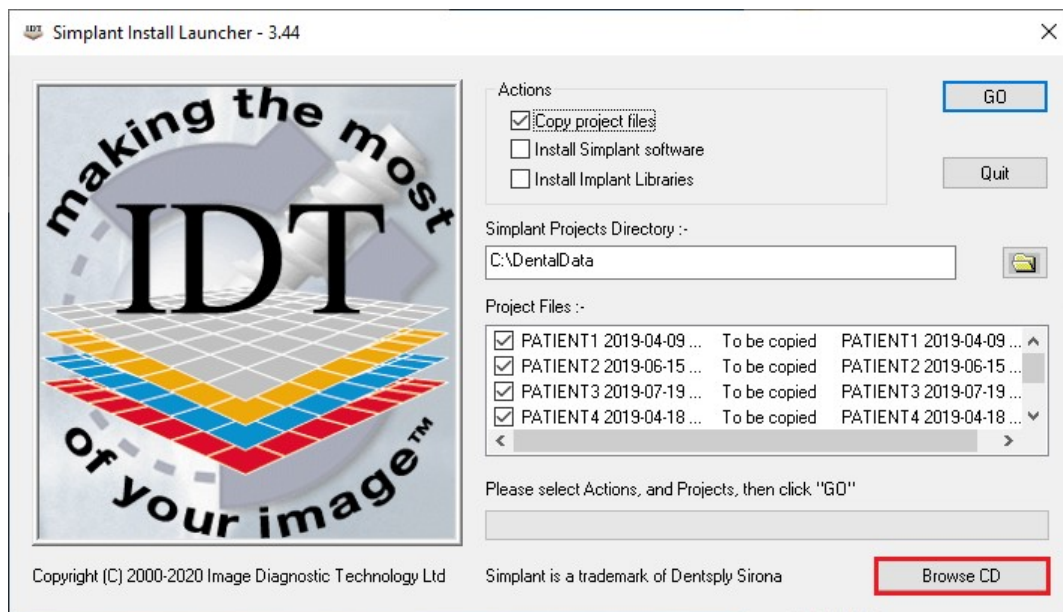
IDT Simplant Install Launcher - 3.44

making the most
IDT
of your image™

Actions
Copy project files
Install Simplant software
Install Implant Libraries

GO

Quit

Simplant Projects Directory :-
C:\DentalData

Project Files :-
| | | |
|---|---|---|
| PATIENT1 2019-04-09 ... | To be copied | PATIENT1 2019-04-09 ... |
| PATIENT2 2019-06-15 ... | To be copied | PATIENT2 2019-06-15 ... |
| PATIENT3 2019-07-19 ... | To be copied | PATIENT3 2019-07-19 ... |
| PATIENT4 2019-04-18 ... | To be copied | PATIENT4 2019-04-18 ... |

Please select Actions, and Projects, then click "GO"

Copyright (C) 2000-2020 Image Diagnostic Technology Ltd

Simplant is a trademark of Dentsply Sirona

Browse CD